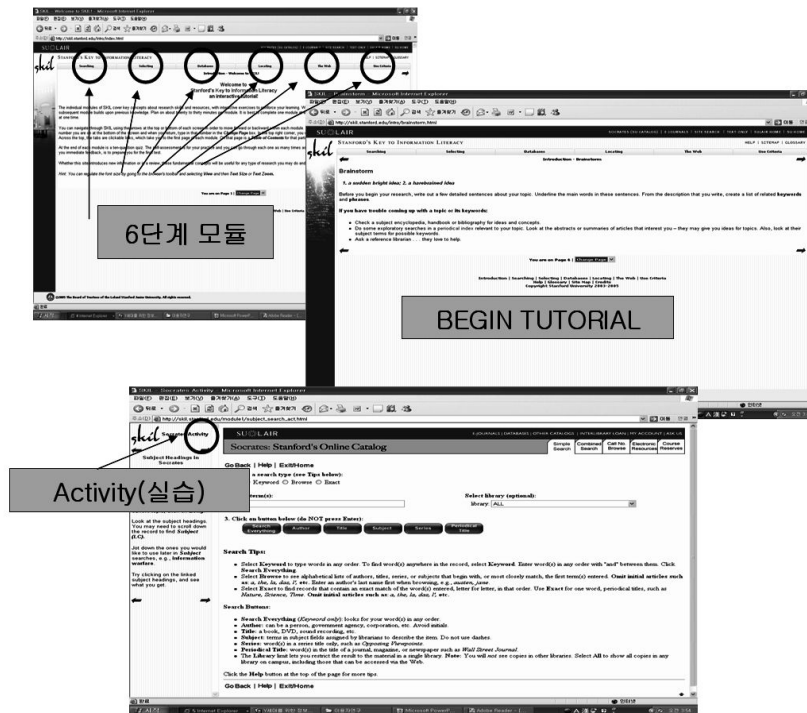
SKIL - Welcome to SKIL - Microsoft Internet Explorer

파일(F) 편집(E) 보기(V) 즐겨찾기(A) 도구(T) 도움말(H)

http://skil.stanford.edu/intro/index.html

SULAIR

STANFORD'S KEY TO INFORMATION LITERACY

Searching | Selecting | Databases | Locating | The Web | Use Criteria

Introduction - Welcome to SKIL

Welcome to
Stanford's Key to Information Literacy
an interactive tutorial!

The individual modules of SKIL cover key concepts about research skills and resources, with interactive exercises to reinforce your learning. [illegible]

You can navigate through SKIL using the arrows at the top or bottom of each screen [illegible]

At the end of each module is a two-question quiz. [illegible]

Whether this is an introduction or a review, these fundamental concepts will be useful for any type of research you may do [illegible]

Hint: You can regulate the font size by going to the browser's toolbar and selecting View and then Text Size or Text Zoom.

You are on Page 1: Change Page

©2005 The Board of Trustees of the Leland Stanford Junior University. All rights reserved.

6단계 모듈

SKIL - Brainstorm - Microsoft Internet Explorer

파일(F) 편집(E) 보기(V) 즐겨찾기(A) 도구(T) 도움말(H)

http://skil.stanford.edu/intro/brainstorm.html

SULAIR

SOCRATES (SU CATALOG) | E-JOURNALS | SITE SEARCH | TEXT-ONLY | SEARCHWORKS | SU HOME

STANFORD'S KEY TO INFORMATION LITERACY

HELP | SITEMAP | GLOSSARY

Searching | Selecting | Databases | Locating | The Web | Use Criteria

Introduction - Brainstorm

Brainstorm

1. a sudden bright idea; 2. a harebrained idea

Before you begin your research, write out a few detailed sentences about your topic. Underline the main words in these sentences. From the description that you write, create a list of related keywords and phrases.

If you have trouble coming up with a topic or its keywords:

Check a subject encyclopedia, handbook or bibliography for ideas and concepts.
Do some exploratory searches in a periodical index relevant to your topic. Look at the abstracts or summaries of articles that interest you – they may give you ideas for topics. Also, look at their subject terms for possible keywords.
Ask a reference librarian . . . they love to help.

You are on Page 4: Change Page

Introduction | Searching | Selecting | Databases | Locating | The Web | Use Criteria
Help | Glossary | Site Map | Credits
Copyright Stanford University 2003-2005

BEGIN TUTORIAL

SKIL - Socrates Activity - Microsoft Internet Explorer

파일(F) 편집(E) 보기(V) 즐겨찾기(A) 도구(T) 도움말(H)

http://skil.stanford.edu/module1/subject_search_act.html

Socrates Activity

Subject Headings in Socrates

SULAIR

E-JOURNALS | DATABASES | OTHER CATALOGS | INTERLIBRARY LOAN | MY ACCOUNT | ASK US

Socrates: Stanford's Online Catalog

Simple Search | Combined Search | Call No. Browse | Electronic Resources | Course Reserves

Go Back | Help | Exit/Home

Activity(실습)

a search type (see Tips below):
Keyword ○ Browse ○ Exact

term(s):

Select library (optional):
library ALL

3. Click on button below (do NOT press Enter):
Search Everything | Author | Title | Subject | Series | Periodical Title

Look at the subject headings. You may need to scroll down the record to find Subject (LC).

Jot down the ones you would like to use later in Subject searches, e.g., information warfare.

Try clicking on the linked subject headings, and see what you get.

Search Tips:

Select Keyword to type word(s) in any order. To find word(s) anywhere in the record, select Keyword. Enter word(s) in any order with "and" between them. Click Search Everything.
Select Browse to see alphabetical lists of authors, titles, series, or subjects that begin with, or most closely match, the first term(s) entered. Omit initial articles such as a, the, la, das, l', etc. Enter an author's last name first when browsing, e.g., austen, jane
Select Exact to find records that contain an exact match of the word(s) entered, letter for letter, in that order. Use Exact for one word, periodical titles, such as Nature, Science, Time. Omit initial articles such as a, the, la, das, l', etc.

Search Buttons:

Search Everything (Keyword only): looks for your word(s) in any order.
Author: can be a person, government agency, corporation, etc. Avoid initials.
Title- a book, DVD, sound recording, etc.
Subject: terms in subject fields assigned by librarians to describe the item. Do not use dashes.
Series: word(s) in a series title only, such as Opposing Viewpoints.
Periodical Title: word(s) in the title of a journal, magazine, or newspaper such as Wall Street Journal.
The Library limit lets you restrict the result to the material in a single library. Note: You will not see copies in other libraries. Select All to show all copies in any library on campus, including those that can be accessed via the Web.

Click the Help button at the top of the page for more tips.

Go Back | Help | Exit/Home

인터넷